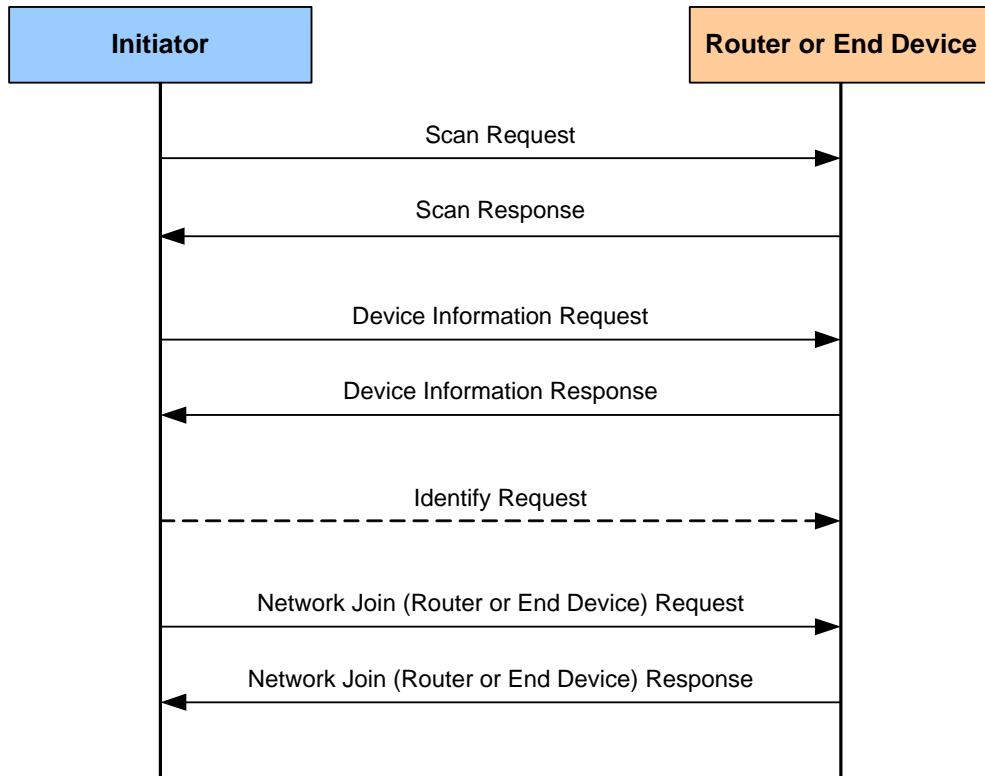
Initiator

Router or End Device

Scan Request

Scan Response

Device Information Request

Device Information Response

Identify Request

Network Join (Router or End Device) Request

Network Join (Router or End Device) Response